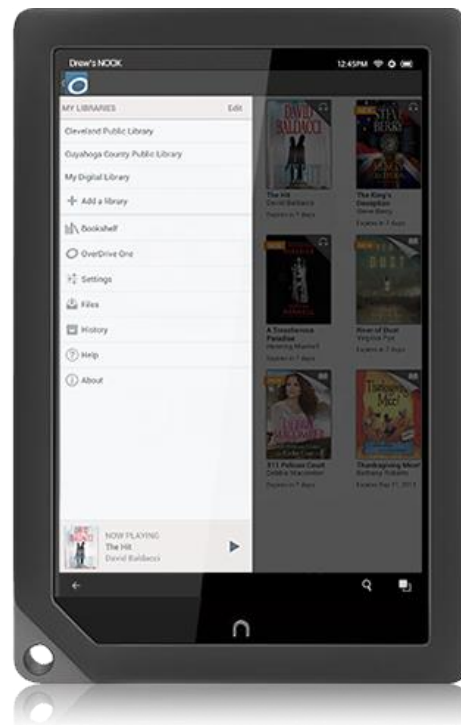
Drew's NOOK

12:45PM

MY LIBRARIES

Edit

Cleveland Public Library

Cuyahoga County Public Library

My Digital Library

Add a library

Bookshelf

OverDrive One

Settings

Files

History

Help

About

NOW PLAYING

The Hit

David Baldacci

DAVID BALDACCI

The Hit

David Baldacci

Expires in 7 days

BERRY

The King's Deception

Steve Berry

Expires in 7 days

A Treacherous Paradise

Henning Mankell

Expires in 7 days

Hour of Dust

Virginia Fox

Expires in 4 days

311 Pelican Court

Debbie Macomber

Expires in 7 days

Thanksgiving Mice!

Thanksgiving Mice!

Bethany Roberts

Expires Sep 21, 2013